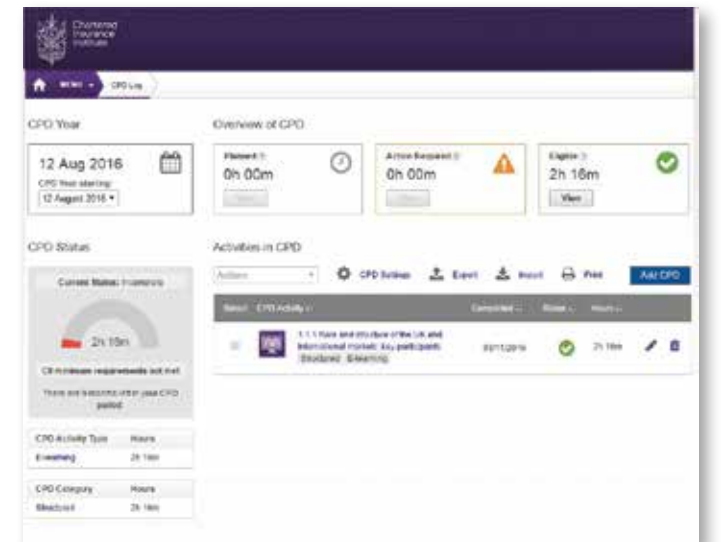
Chartered Insurance Institute

MENU CPD Log

CPD Year

12 Aug 2016

CPD Year starting:

12 August 2016

Overview of CPD

Planned

0h 00m

View

Action Required

0h 00m

View

Eligible

2h 16m

View

CPD Status

Current Status: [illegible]

2h 16m

CII minimum requirements not met

There are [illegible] CPD period

| CPD Activity Type | Hours |
|---|---|
| E-learning | 2h 16m |

| CPD Category | Hours |
|---|---|
| Structured | 2h 16m |

Activities in CPD

Actions

CPD Settings Export Import Print Add CPD

| Select | CPD Activity | Completed | Status | Hours |
|---|---|---|---|---|
| | 1.1.1 Size and structure of the UK and international market: key participants Structured E-learning | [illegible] | | 2h 16m |